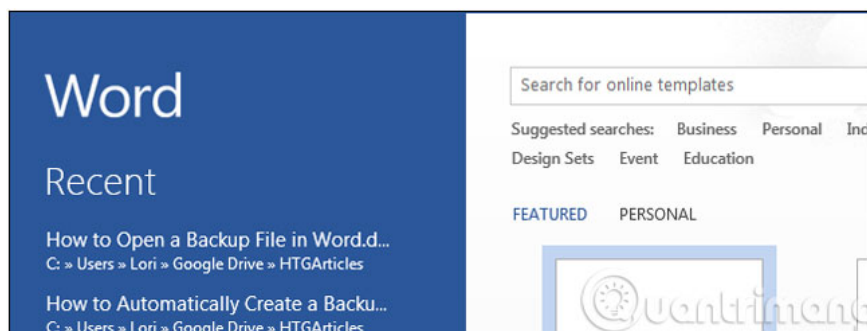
Word

Recent

How to Open a Backup File in Word.d...
C: » Users » Lori » Google Drive » HTGArticles

How to Automatically Create a Backu...
C: » Users » Lori » Google Drive » HTGArticles

Search for online templates

Suggested searches: Business Personal Ind
Design Sets Event Education

FEATURED PERSONAL

Quantrimang